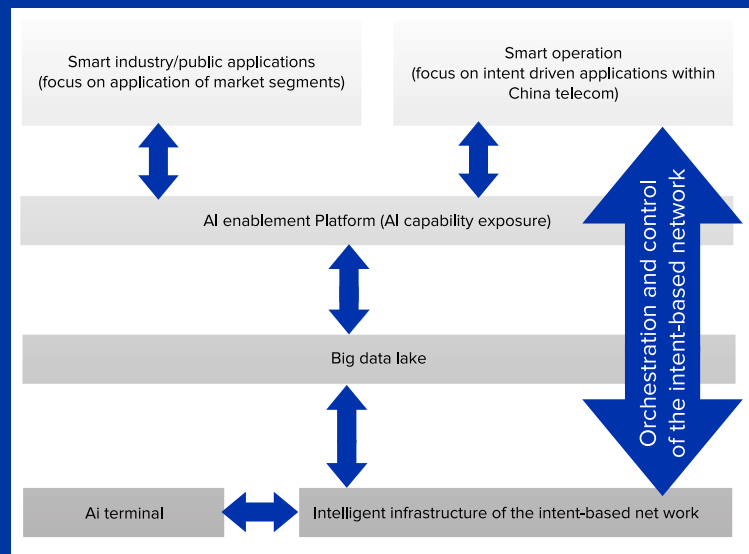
Smart industry/public applications
(focus on application of market segments)

Smart operation
(focus on intent driven applications within China telecom)

AI enablement Platform (AI capability exposure)

Big data lake

Ai terminal

Intelligent infrastructure of the intent-based net work

Orchestration and control of the intent-based network